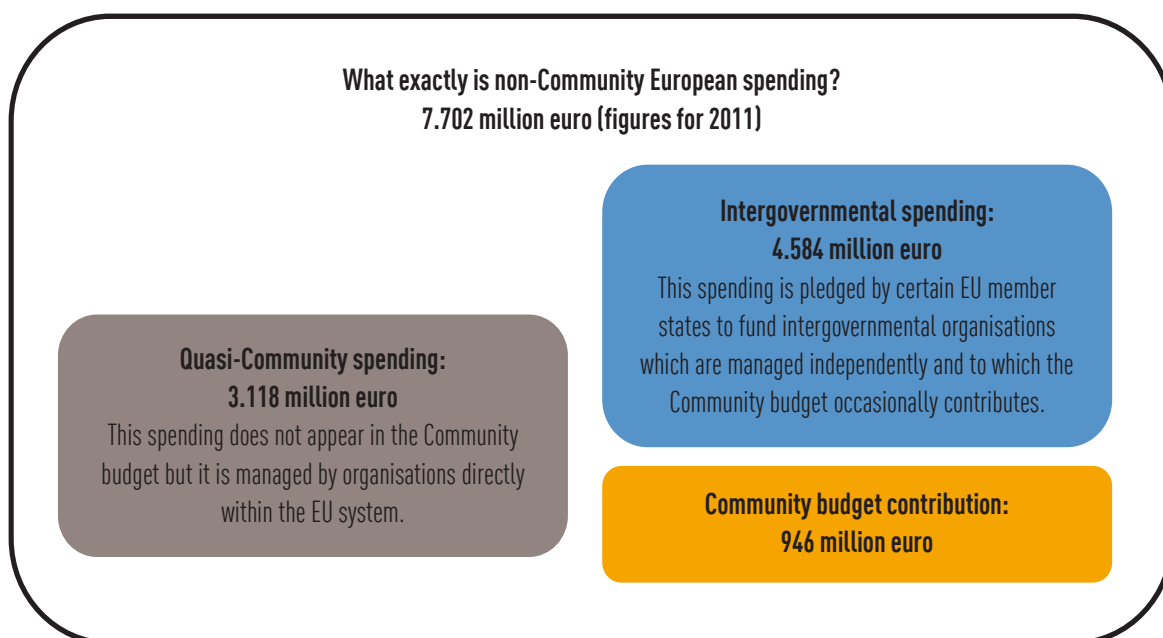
What exactly is non-Community European spending?
7.702 million euro (figures for 2011)

Intergovernmental spending:
4.584 million euro
This spending is pledged by certain EU member states to fund intergovernmental organisations which are managed independently and to which the Community budget occasionally contributes.

Quasi-Community spending:
3.118 million euro
This spending does not appear in the Community budget but it is managed by organisations directly within the EU system.

Community budget contribution:
946 million euro